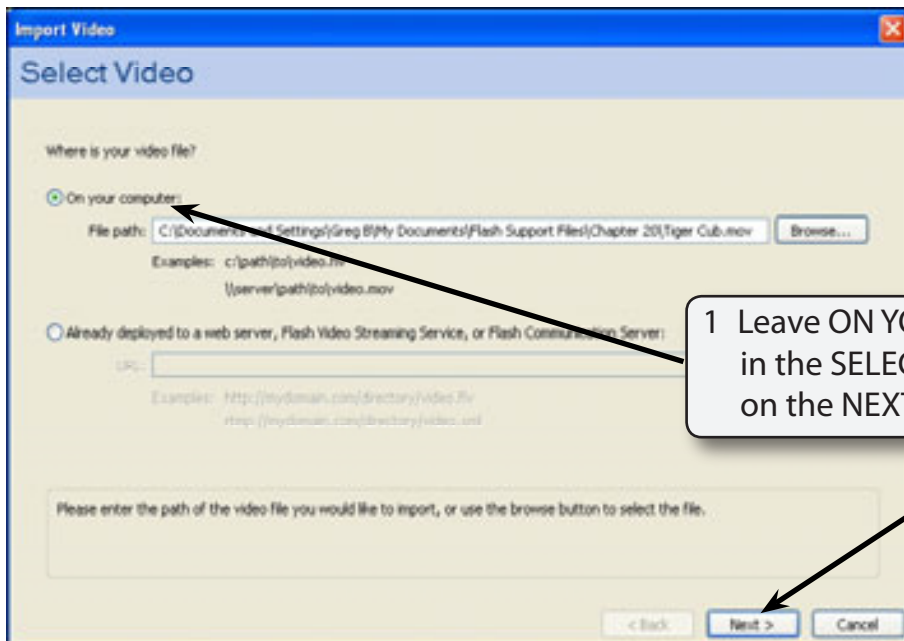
Import Video

Select Video

Where is your video file?

On your computer:

File path: C:\Documents and Settings\Greg B\My Documents\Flash Support Files\Chapter 20\Tiger Cub.mov

Browse...

Examples: c:\path\to\video.flv

\\server\path\to\video.mov

Already deployed to a web server, Flash Video Streaming Service, or Flash Communication Server:

URL:

Examples: http://mydomain.com/directory/video.flv

rtmp://mydomain.com/directory/video.xml

Please enter the path of the video file you would like to import, or use the browse button to select the file.

< Back

Next >

Cancel

1 Leave ON YO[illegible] in the SELEC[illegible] on the NEXT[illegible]